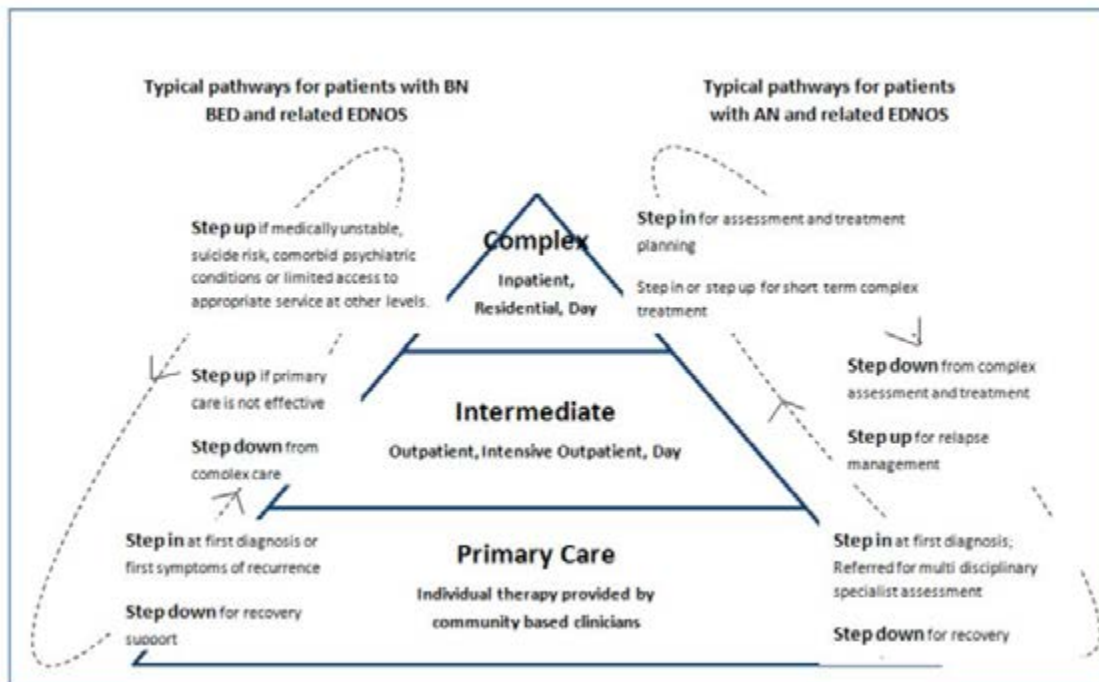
Typical pathways for patients with BN BED and related EDNOS

Typical pathways for patients with AN and related EDNOS

Step up if medically unstable, suicide risk, comorbid psychiatric conditions or limited access to appropriate service at other levels.

Complex

Inpatient, Residential, Day

Step in for assessment and treatment planning

Step in or step up for short term complex treatment

Step up if primary care is not effective

Step down from comolex care

Intermediate

Outpatient, Intensive Outpatient, Day

Step down from complex assessment and treatment

Step up for relapse management

Step in at first diagnosis or first symptoms of recurrence

Step down for recovery support

Primary Care

Individual therapy provided by community based clinicians

Step in at first diagnosis; Referred for multi disciplinary specialist assessment

Step down for recovery